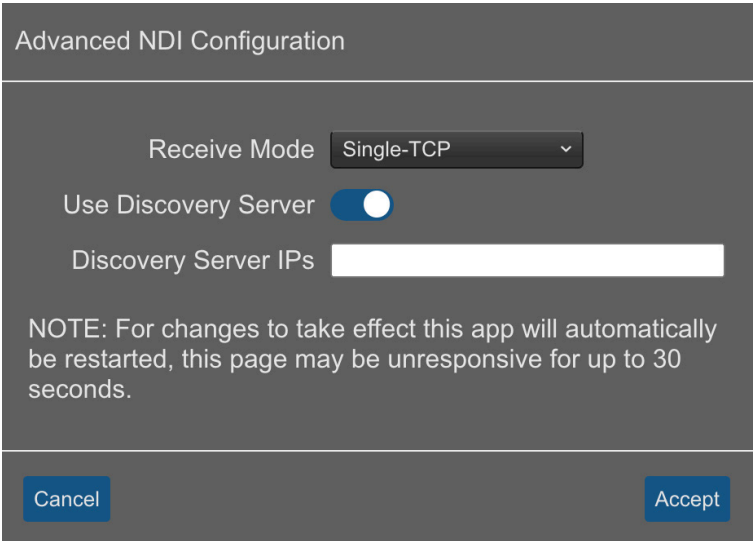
Advanced NDI Configuration

Receive Mode Single-TCP

Use Discovery Server

Discovery Server IPs

NOTE: For changes to take effect this app will automatically be restarted, this page may be unresponsive for up to 30 seconds.

Cancel

Accept